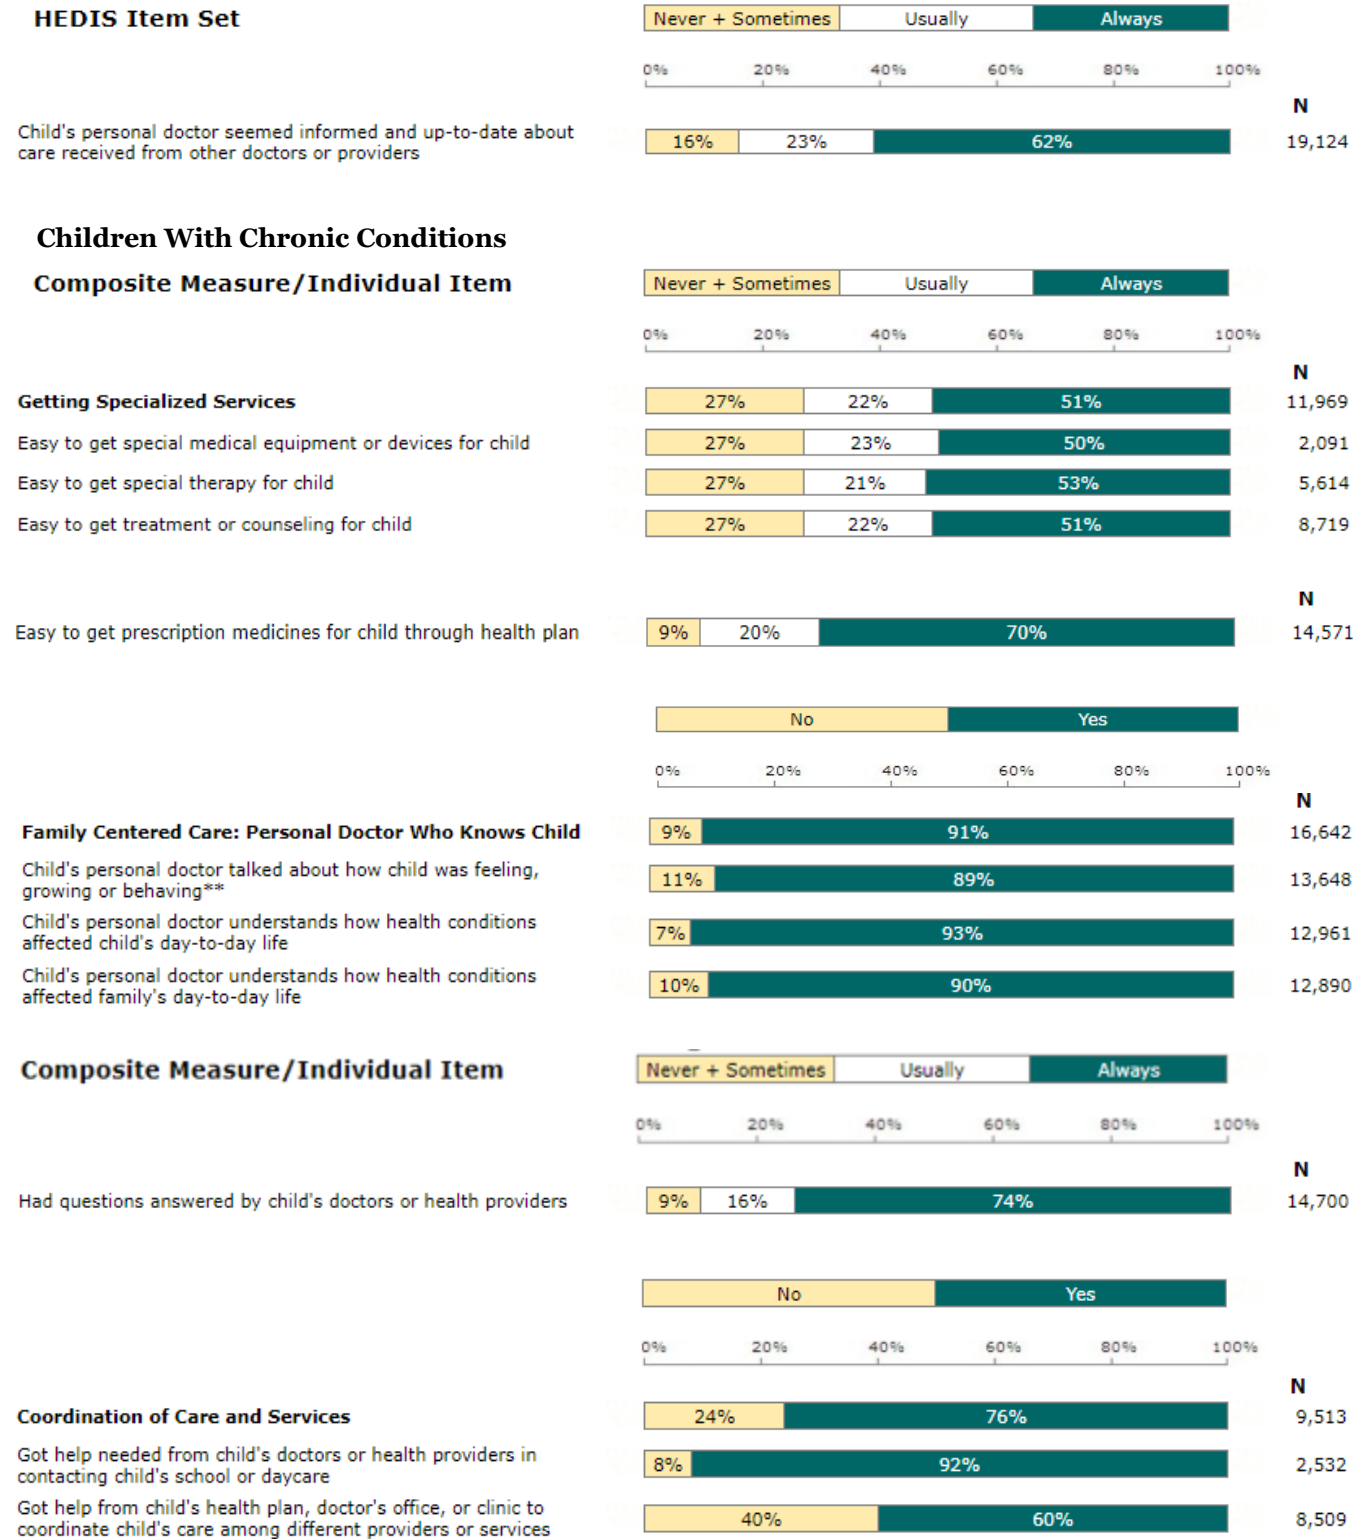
HEDIS Item Set

| Never + Sometimes | Usually | Always |
|---|---|---|

0% 20% 40% 60% 80% 100%

N

Child's personal doctor seemed informed and up-to-date about care received from other doctors or providers 16% 23% 62% 19,124

Children With Chronic Conditions

Composite Measure/Individual Item

| Never + Sometimes | Usually | Always |
|---|---|---|

0% 20% 40% 60% 80% 100%

| | Never + Sometimes | Usually | Always | N |
|---|---|---|---|---|
| Getting Specialized Services | 27% | 22% | 51% | 11,969 |
| Easy to get special medical equipment or devices for child | 27% | 23% | 50% | 2,091 |
| Easy to get special therapy for child | 27% | 21% | 53% | 5,614 |
| Easy to get treatment or counseling for child | 27% | 22% | 51% | 8,719 |

N

Easy to get prescription medicines for child through health plan 9% 20% 70% 14,571

| No | Yes |
|---|---|

0% 20% 40% 60% 80% 100%

| | No | Yes | N |
|---|---|---|---|
| Family Centered Care: Personal Doctor Who Knows Child | 9% | 91% | 16,642 |
| Child's personal doctor talked about how child was feeling, growing or behaving** | 11% | 89% | 13,648 |
| Child's personal doctor understands how health conditions affected child's day-to-day life | 7% | 93% | 12,961 |
| Child's personal doctor understands how health conditions affected family's day-to-day life | 10% | 90% | 12,890 |

Composite Measure/Individual Item

| Never + Sometimes | Usually | Always |
|---|---|---|

0% 20% 40% 60% 80% 100%

N

Had questions answered by child's doctors or health providers 9% 16% 74% 14,700

| No | Yes |
|---|---|

0% 20% 40% 60% 80% 100%

| | No | Yes | N |
|---|---|---|---|
| Coordination of Care and Services | 24% | 76% | 9,513 |
| Got help needed from child's doctors or health providers in contacting child's school or daycare | 8% | 92% | 2,532 |
| Got help from child's health plan, doctor's office, or clinic to coordinate child's care among different providers or services | 40% | 60% | 8,509 |